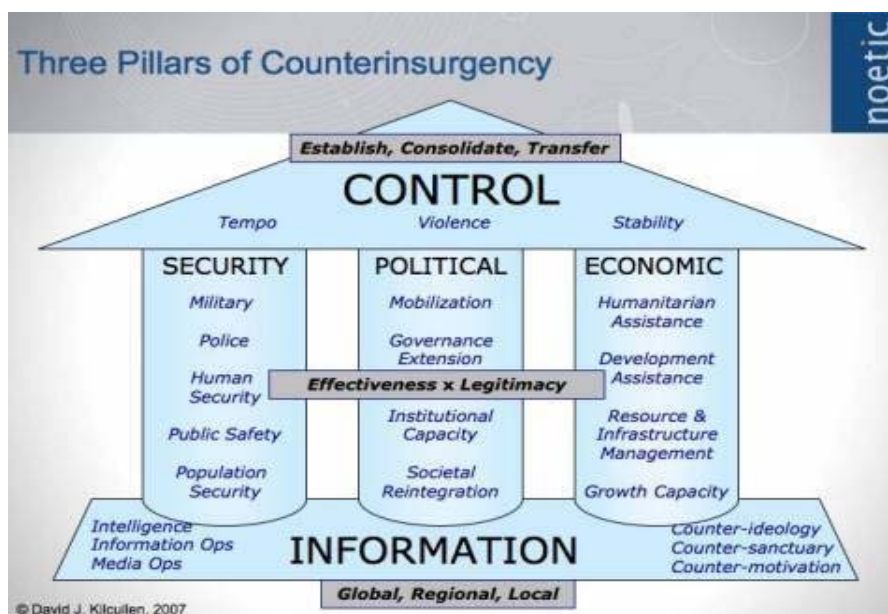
Three Pillars of Counterinsurgency

noetic

Establish, Consolidate, Transfer

CONTROL

Tempo

Violence

Stability

SECURITY

Military

Police

Human Security

Public Safety

Population Security

POLITICAL

Mobilization

Governance Extension

Effectiveness x Legitimacy

Institutional Capacity

Societal Reintegration

ECONOMIC

Humanitarian Assistance

Development Assistance

Resource & Infrastructure Management

Growth Capacity

Intelligence
Information Ops
Media Ops

INFORMATION

Counter-ideology
Counter-sanctuary
Counter-motivation

Global, Regional, Local

© David J. Kilcullen, 2007